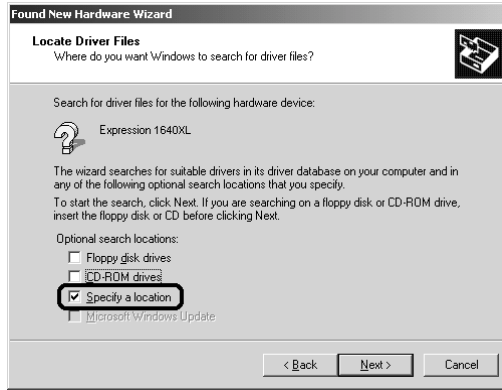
Found New Hardware Wizard

Locate Driver Files
Where do you want Windows to search for driver files?

Search for driver files for the following hardware device:

Expression 1640XL

The wizard searches for suitable drivers in its driver database on your computer and in any of the following optional search locations that you specify.

To start the search, click Next. If you are searching on a floppy disk or CD-ROM drive, insert the floppy disk or CD before clicking Next.

Optional search locations:

Floppy disk drives

CD-ROM drives

Specify a location

Microsoft Windows Update

< Back Next > Cancel